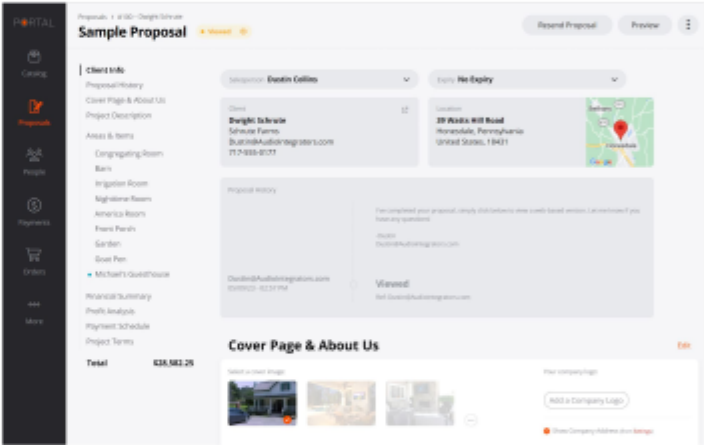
PORTAL

Catalog

Proposals

People

Payments

Orders

More

Proposals > #100 - Dwight Schrute

Sample Proposal

Viewed

Resend Proposal

Preview

Client Info

Proposal History

Cover Page & About Us

Project Description

Areas & Items

Congregating Room

Barn

Irrigation Room

Nightstand Room

America Room

Front Porch

Garden

Goat Pen

Michael's Guesthouse

Financial Summary

Profit Analysis

Payment Schedule

Project Terms

Total $38,582.25

Salesperson Dustin Collins

Expiry No Expiry

Client

Dwight Schrute

Schrute Farms

Dustin@AudioIntegrators.com

717-555-0177

Location

20 Wards Hill Road

Honesdale, Pennsylvania

United States, 18431

Proposal History

I've completed your proposal, simply click below to view. Let me know if you have any questions.

Dustin

Dustin@AudioIntegrators.com

Dustin@AudioIntegrators.com

Viewed

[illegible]

Cover Page & About Us

Edit

Select a cover image

Your company logo

Add a Company Logo

Show Company Address on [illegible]